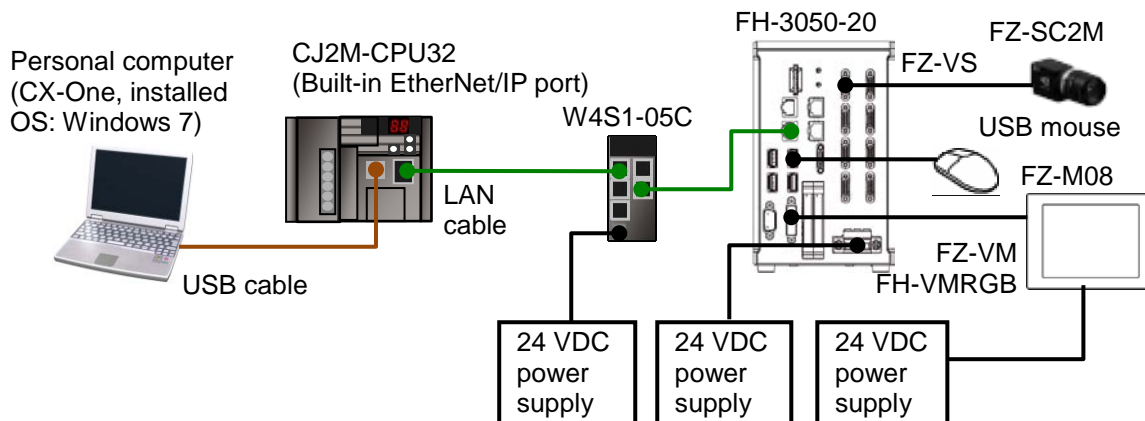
Personal computer (CX-One, installed OS: Windows 7)

CJ2M-CPU32 (Built-in EtherNet/IP port)

W4S1-05C

FH-3050-20

FZ-VS

FZ-SC2M

USB mouse

FZ-M08

LAN cable

USB cable

FZ-VM

FH-VMRGB

24 VDC power supply

24 VDC power supply

24 VDC power supply